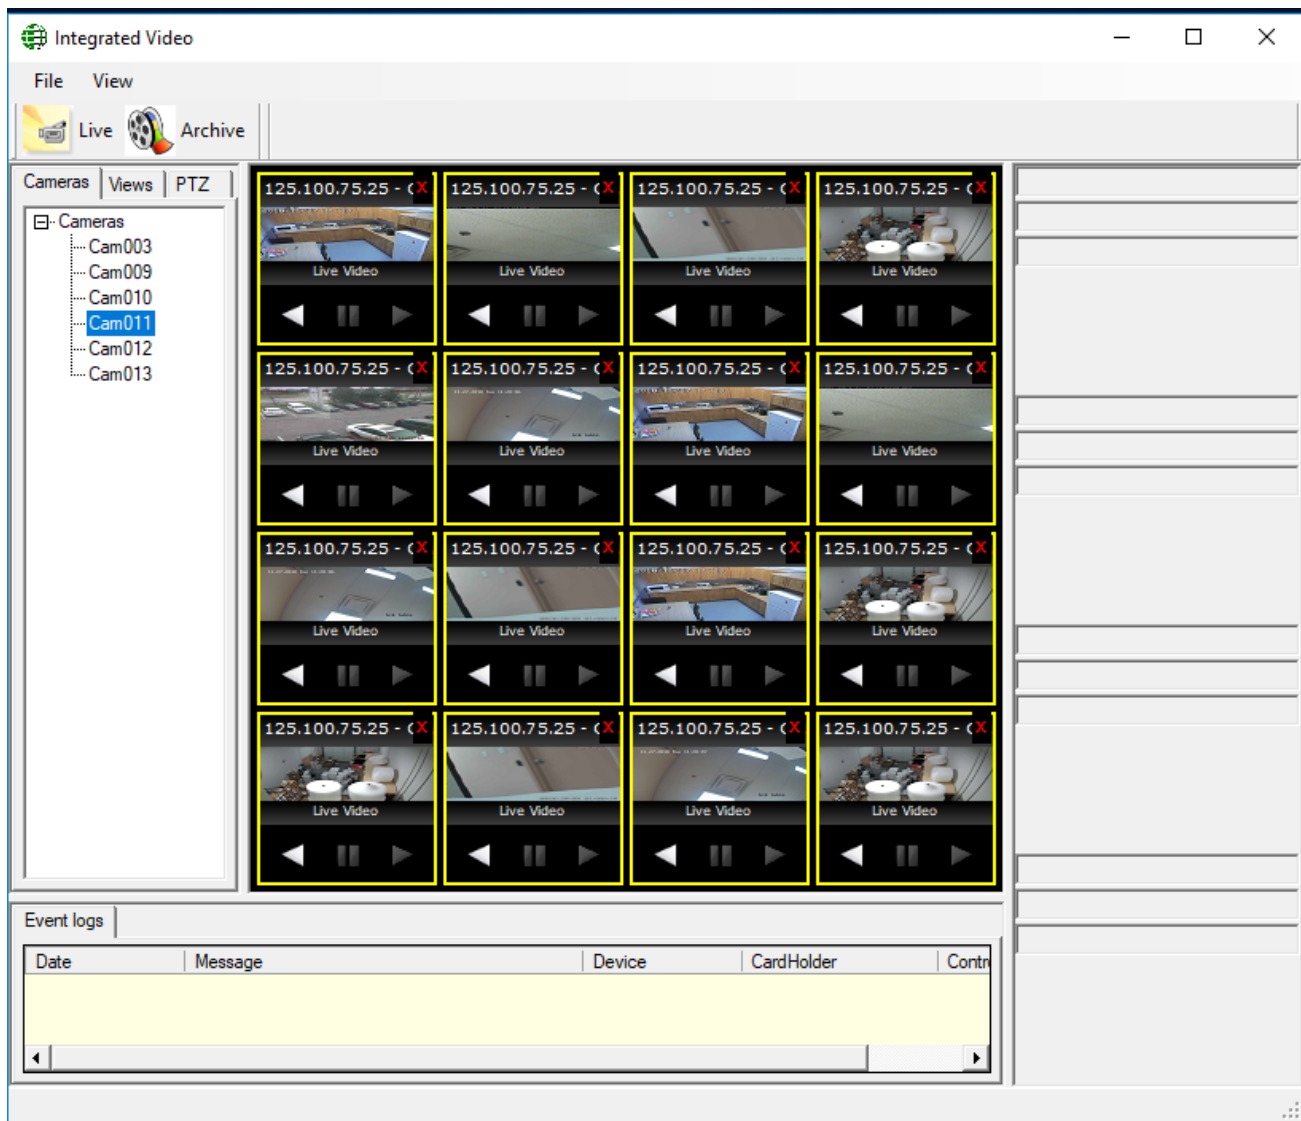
Integrated Video

File View

Live Archive

Cameras | Views | PTZ

Cameras
Cam003
Cam009
Cam010
Cam011
Cam012
Cam013

125.100.75.25 - ( X
Live Video

125.100.75.25 - ( X
Live Video

125.100.75.25 - ( X
Live Video

125.100.75.25 - ( X
Live Video

125.100.75.25 - ( X
Live Video

125.100.75.25 - ( X
Live Video

125.100.75.25 - ( X
Live Video

125.100.75.25 - ( X
Live Video

125.100.75.25 - ( X
Live Video

125.100.75.25 - ( X
Live Video

125.100.75.25 - ( X
Live Video

125.100.75.25 - ( X
Live Video

125.100.75.25 - ( X
Live Video

125.100.75.25 - ( X
Live Video

125.100.75.25 - ( X
Live Video

125.100.75.25 - ( X
Live Video

Event logs

| Date | Message | Device | CardHolder | Contr |
|---|---|---|---|---|